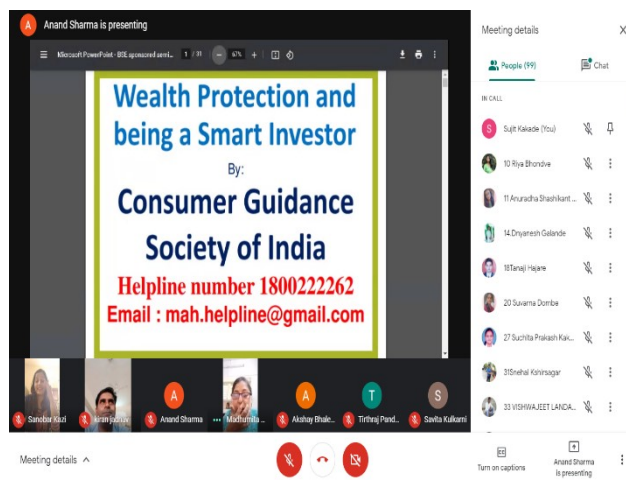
A Anand Sharma is presenting

Microsoft PowerPoint - BSE sponsored semi... 1 / 31 67%

Wealth Protection and being a Smart Investor

By:

Consumer Guidance Society of India

Helpline number 1800222262

Email : mah.helpline@gmail.com

Sanobar Kazi
kiran jodhav
A Anand Sharma
Madhumita ...
A Akshay Bhale...
T Tirthraj Pand...
S Savita Kulkarni

Meeting details

Meeting details X

People (99)

Chat

IN CALL

S Sujit Kakade (You)

10 Riya Bhondve

11 Anuradha Shashikant ...

14 Dnyanesh Galande

18Tanaji Hajare

20 Suvarna Dombe

27 Suchita Prakash Kak...

31Snehal Kshirsagar

33 VISHWAJEET LANDA...

Turn on captions

Anand Sharma is presenting